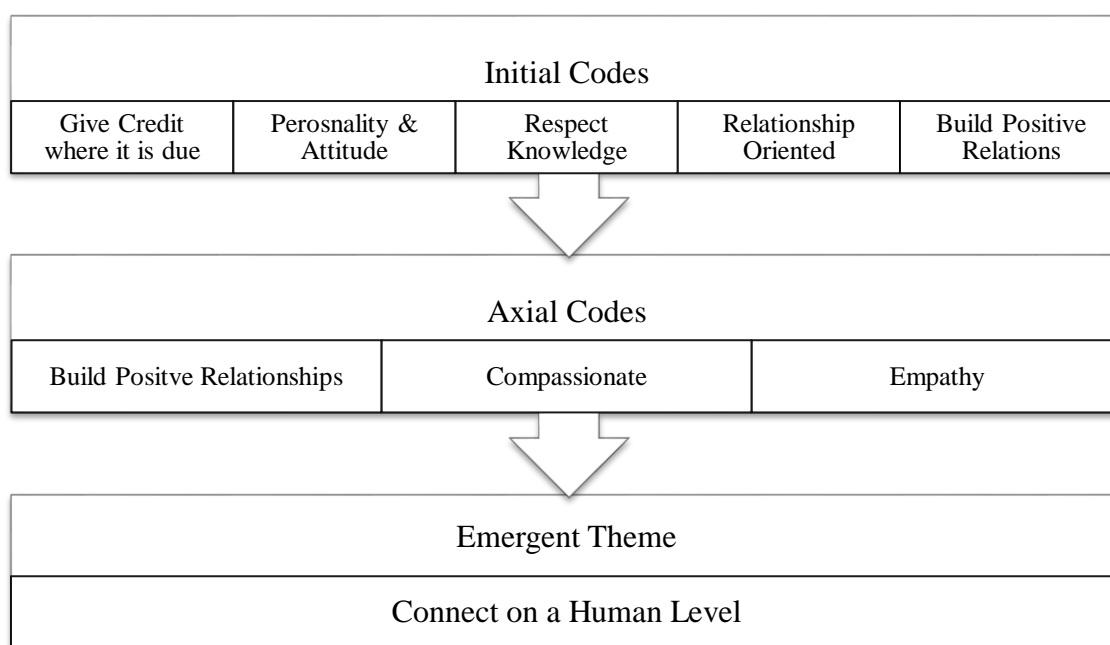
Initial Codes

| Give Credit where it is due | Perosnality & Attitude | Respect Knowledge | Relationship Oriented | Build Positive Relations |
|---|---|---|---|---|

Axial Codes

| Build Positve Relationships | Compassionate | Empathy |
|---|---|---|

Emergent Theme

Connect on a Human Level